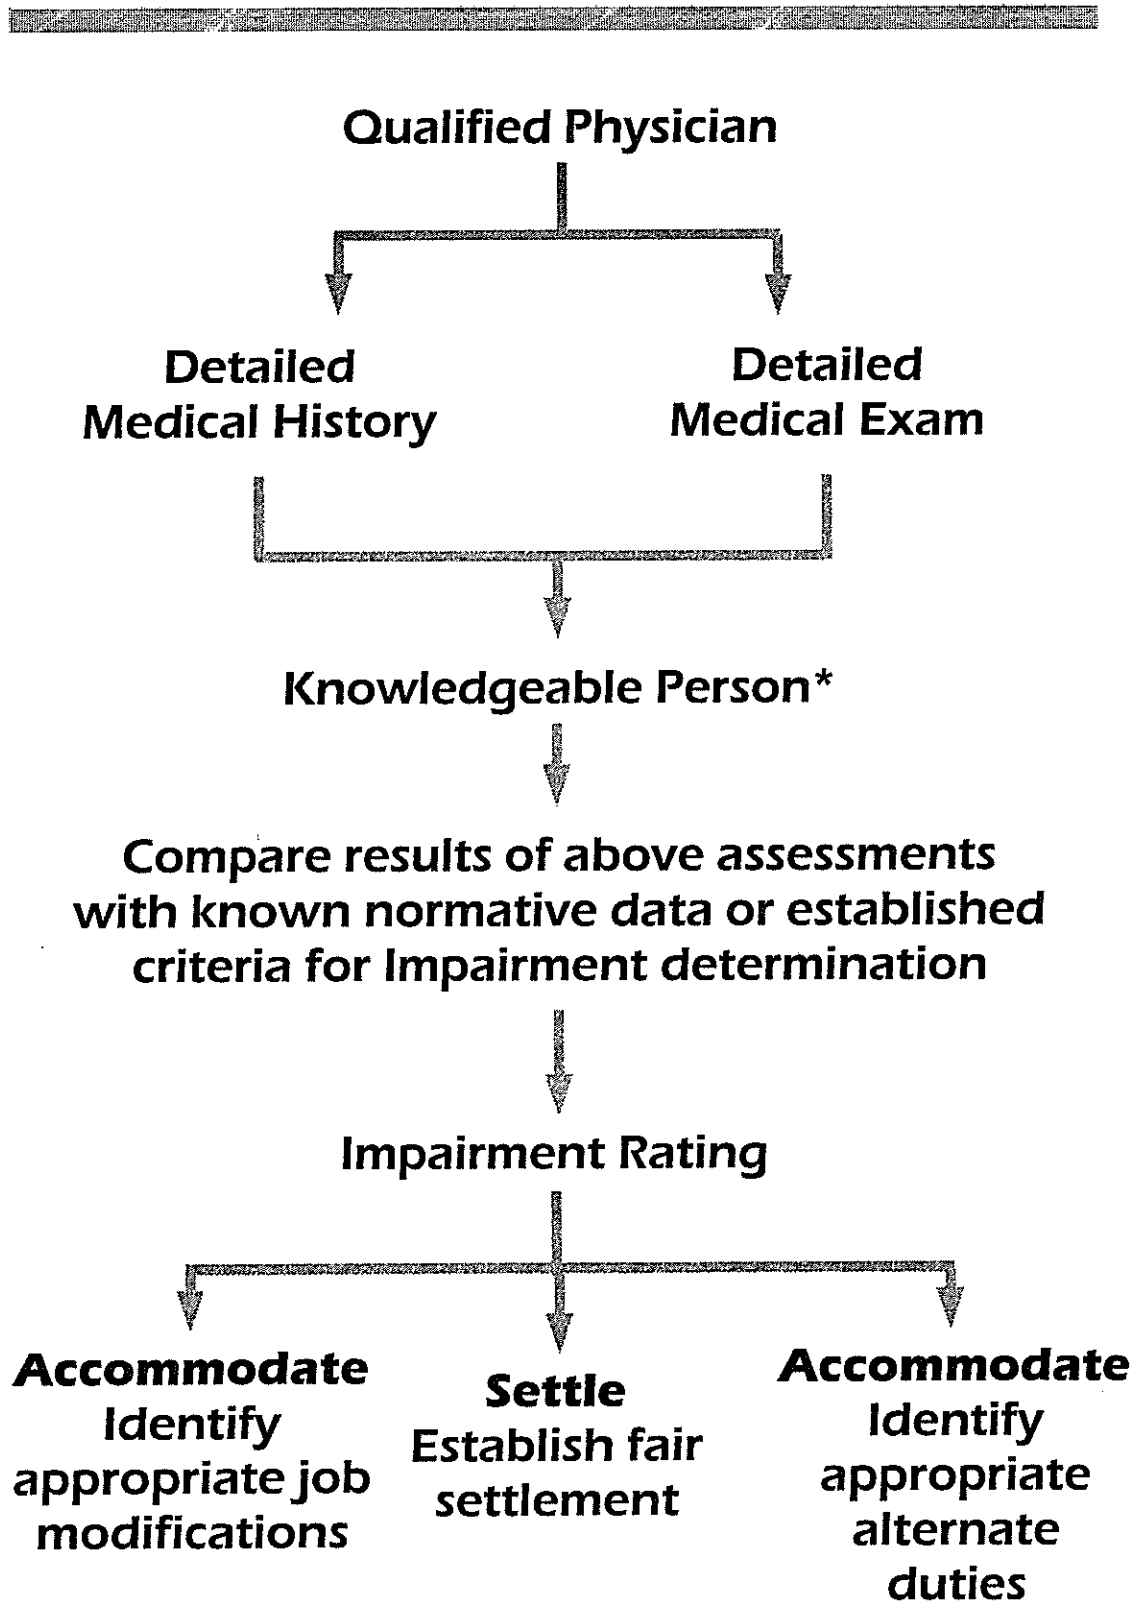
Qualified Physician

Detailed Medical History

Detailed Medical Exam

Knowledgeable Person*

Compare results of above assessments with known normative data or established criteria for Impairment determination

Impairment Rating

Accommodate
Identify appropriate job modifications

Settle
Establish fair settlement

Accommodate
Identify appropriate alternate duties